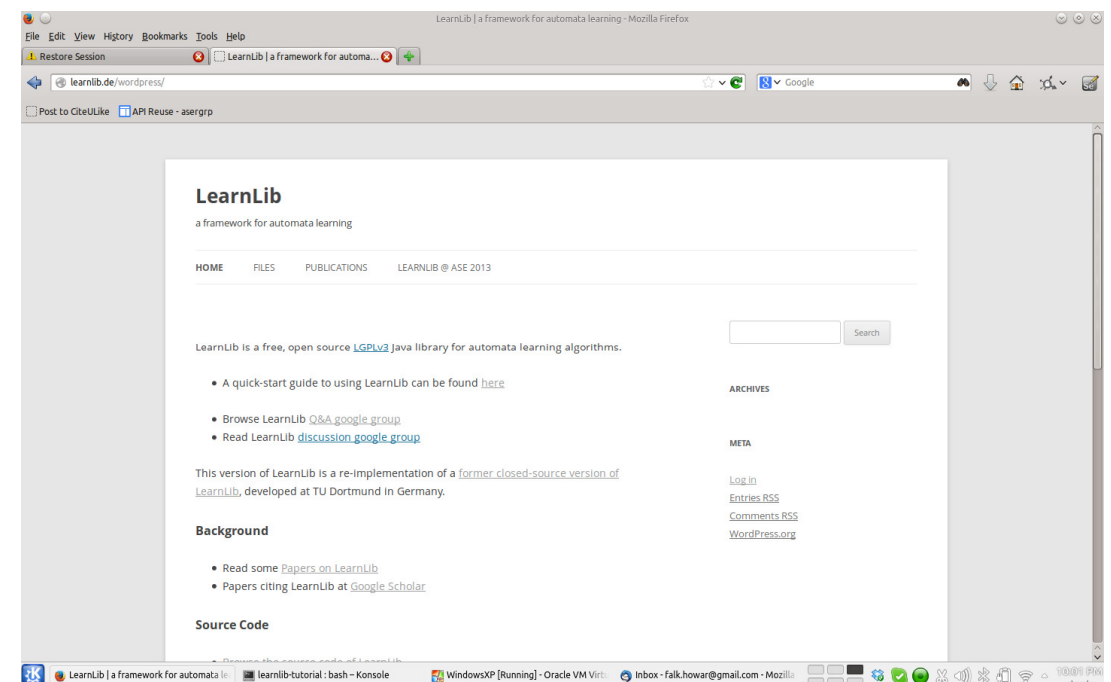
LearnLib | a framework for automata learning - Mozilla Firefox

File Edit View History Bookmarks Tools Help

Restore Session
LearnLib | a framework for automa...

learnlib.de/wordpress/

Google

Post to CiteULike
API Reuse - asergrp

LearnLib

a framework for automata learning

HOME FILES PUBLICATIONS LEARNLIB @ ASE 2013

Search

LearnLib is a free, open source LGPLv3 Java library for automata learning algorithms.

• A quick-start guide to using LearnLib can be found here

• Browse LearnLib Q&A google group
• Read LearnLib discussion google group

This version of LearnLib is a re-implementation of a former closed-source version of LearnLib, developed at TU Dortmund in Germany.

Background

• Read some Papers on LearnLib
• Papers citing LearnLib at Google Scholar

Source Code

• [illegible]

ARCHIVES

META

Log in
Entries RSS
Comments RSS
WordPress.org

LearnLib | a framework for automata le
learnlib-tutorial : bash – Konsole
WindowsXP [Running] - Oracle VM Virt
Inbox - falk.howar@gmail.com - Mozilla
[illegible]